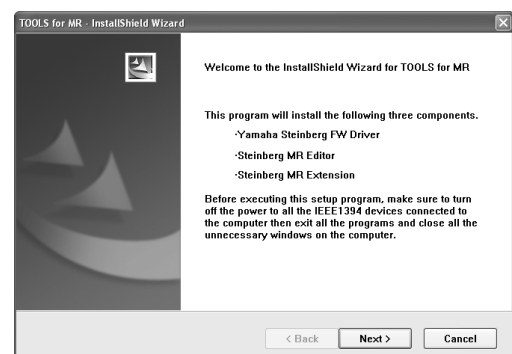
TOOLS for MR - InstallShield Wizard

Welcome to the InstallShield Wizard for TOOLS for MR

This program will install the following three components.

·Yamaha Steinberg FW Driver

·Steinberg MR Editor

·Steinberg MR Extension

Before executing this setup program, make sure to turn off the power to all the IEEE1394 devices connected to the computer then exit all the programs and close all the unnecessary windows on the computer.

< Back

Next >

Cancel